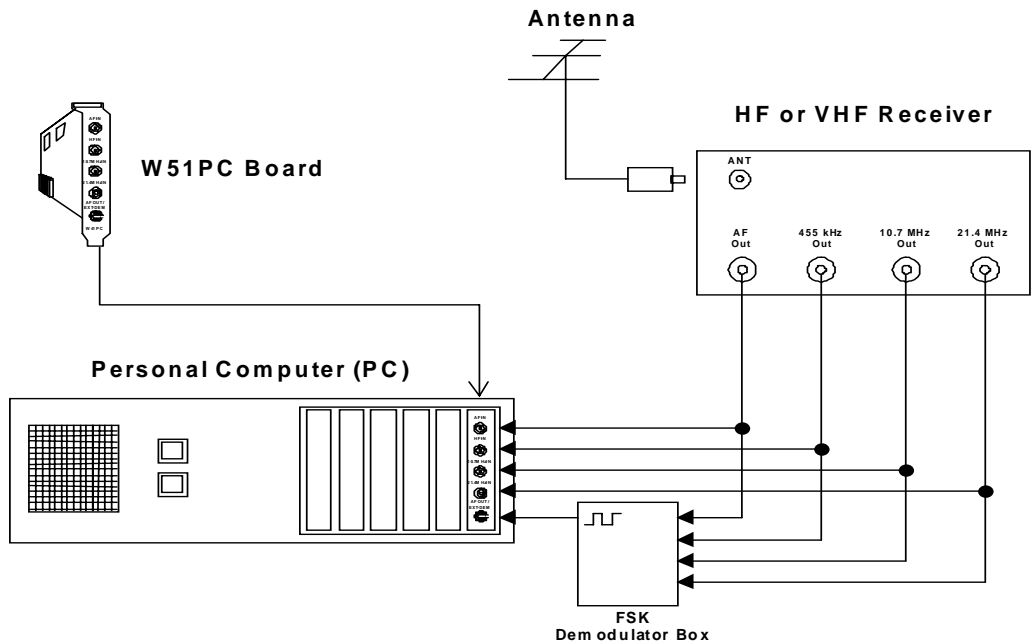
Antenna

HF or VHF Receiver

W51PC Board

AFIN
HFIN
10.7M HzIN
21.4M HzIN
AF OUT/ EXTDEM
W51PC

ANT

AF Out

455 kHz Out

10.7 MHz Out

21.4 MHz Out

Personal Computer (PC)

AFIN
HFIN
10.7M HzIN
21.4M HzIN
AF OUT/ EXTDEM

FSK Demodulator Box